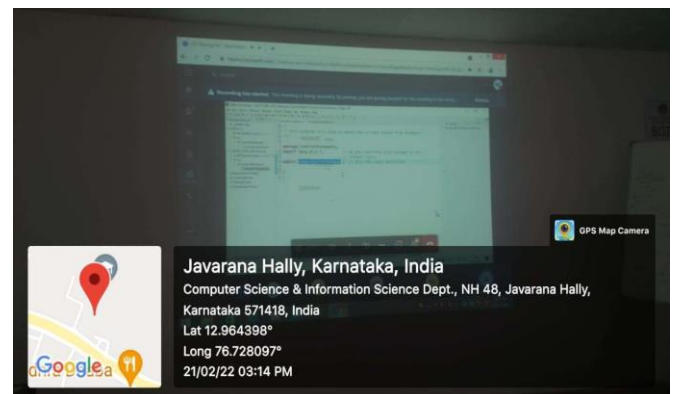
Recording has started

GPS Map Camera

Javarana Hally, Karnataka, India

Computer Science & Information Science Dept., NH 48, Javarana Hally, Karnataka 571418, India

Lat 12.964398°

Long 76.728097°

21/02/22 03:14 PM

Google